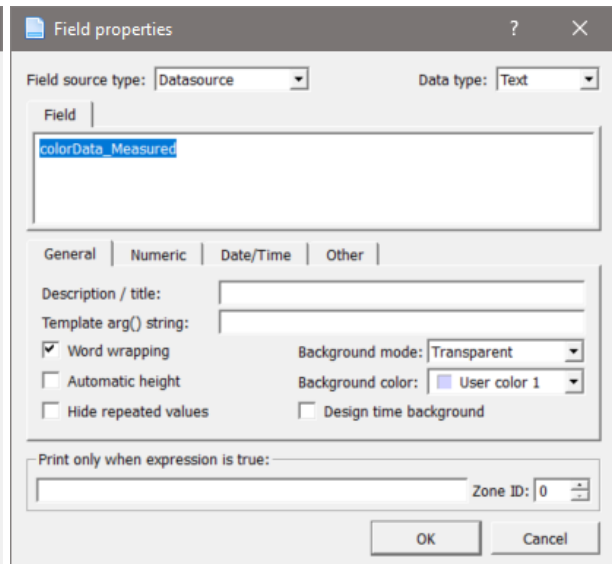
Field properties ? ✕

Field source type: Datasource

Data type: Text

Field

colorData_Measured

General | Numeric | Date/Time | Other

Description / title:

Template arg() string:

Word wrapping

Automatic height

Hide repeated values

Background mode: Transparent

Background color: User color 1

Design time background

Print only when expression is true:

Zone ID: 0

OK

Cancel